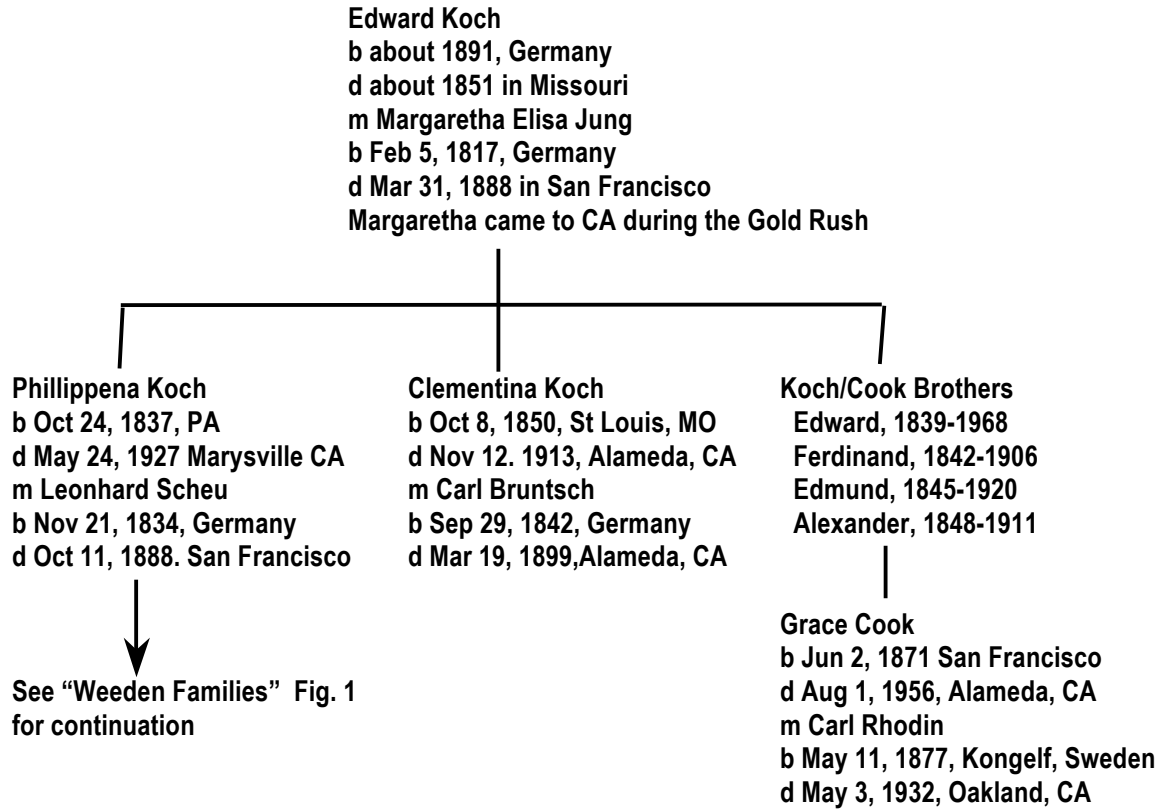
Edward Koch
b about 1891, Germany
d about 1851 in Missouri
m Margaretha Elisa Jung
b Feb 5, 1817, Germany
d Mar 31, 1888 in San Francisco
Margaretha came to CA during the Gold Rush

Phillippena Koch
b Oct 24, 1837, PA
d May 24, 1927 Marysville CA
m Leonhard Scheu
b Nov 21, 1834, Germany
d Oct 11, 1888. San Francisco

See "Weeden Families" Fig. 1 for continuation

Clementina Koch
b Oct 8, 1850, St Louis, MO
d Nov 12. 1913, Alameda, CA
m Carl Bruntsch
b Sep 29, 1842, Germany
d Mar 19, 1899,Alameda, CA

Koch/Cook Brothers
Edward, 1839-1968
Ferdinand, 1842-1906
Edmund, 1845-1920
Alexander, 1848-1911

Grace Cook
b Jun 2, 1871 San Francisco
d Aug 1, 1956, Alameda, CA
m Carl Rhodin
b May 11, 1877, Kongelf, Sweden
d May 3, 1932, Oakland, CA